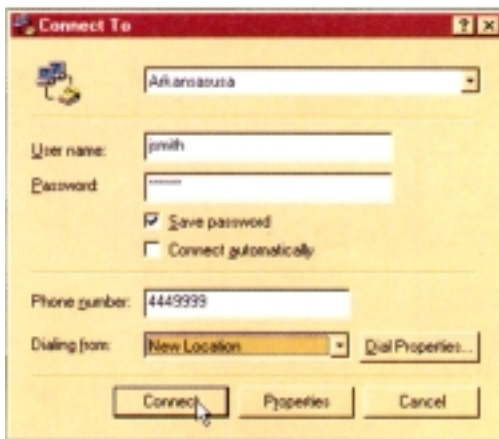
Connect To

?

X

Arkansasusa

User name: jsmith

Password: ******

Save password

Connect automatically

Phone number: 4449999

Dialing from: New Location

Dial Properties...

Connect

Properties

Cancel